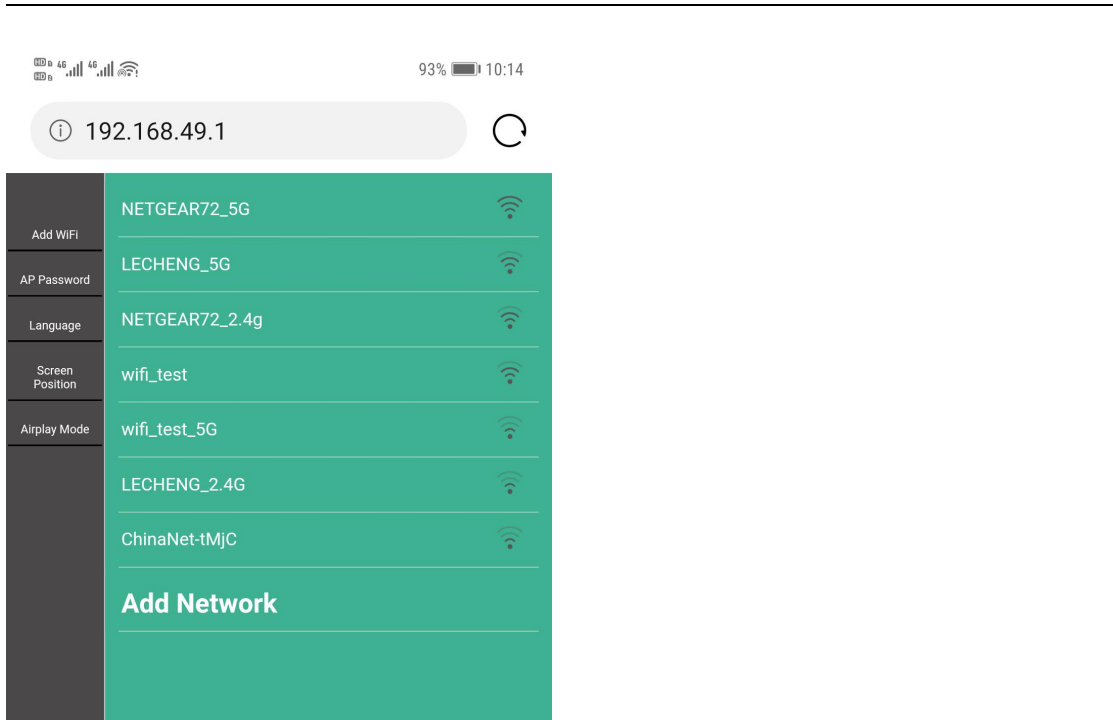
HD 4G 4G

93% 10:14

ⓘ 192.168.49.1

Add WiFi

AP Password

Language

Screen Position

Airplay Mode

NETGEAR72_5G

LECHENG_5G

NETGEAR72_2.4g

wifi_test

wifi_test_5G

LECHENG_2.4G

ChinaNet-tMjC

Add Network